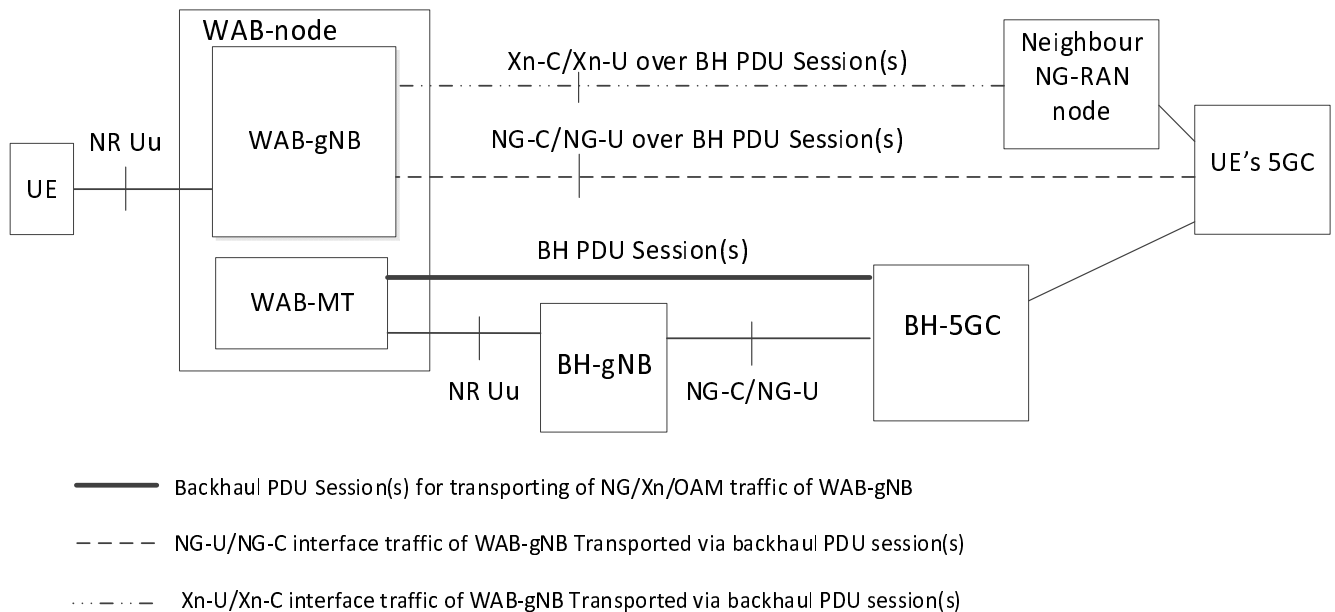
WAB-node

Xn-C/Xn-U over BH PDU Session(s)

Neighbour NG-RAN node

NR Uu

WAB-gNB

NG-C/NG-U over BH PDU Session(s)

UE

UE’s 5GC

BH PDU Session(s)

WAB-MT

BH-5GC

BH-gNB

NR Uu

NG-C/NG-U

Backhaul PDU Session(s) for transporting of NG/Xn/OAM traffic of WAB-gNB

NG-U/NG-C interface traffic of WAB-gNB Transported via backhaul PDU session(s)

Xn-U/Xn-C interface traffic of WAB-gNB Transported via backhaul PDU session(s)